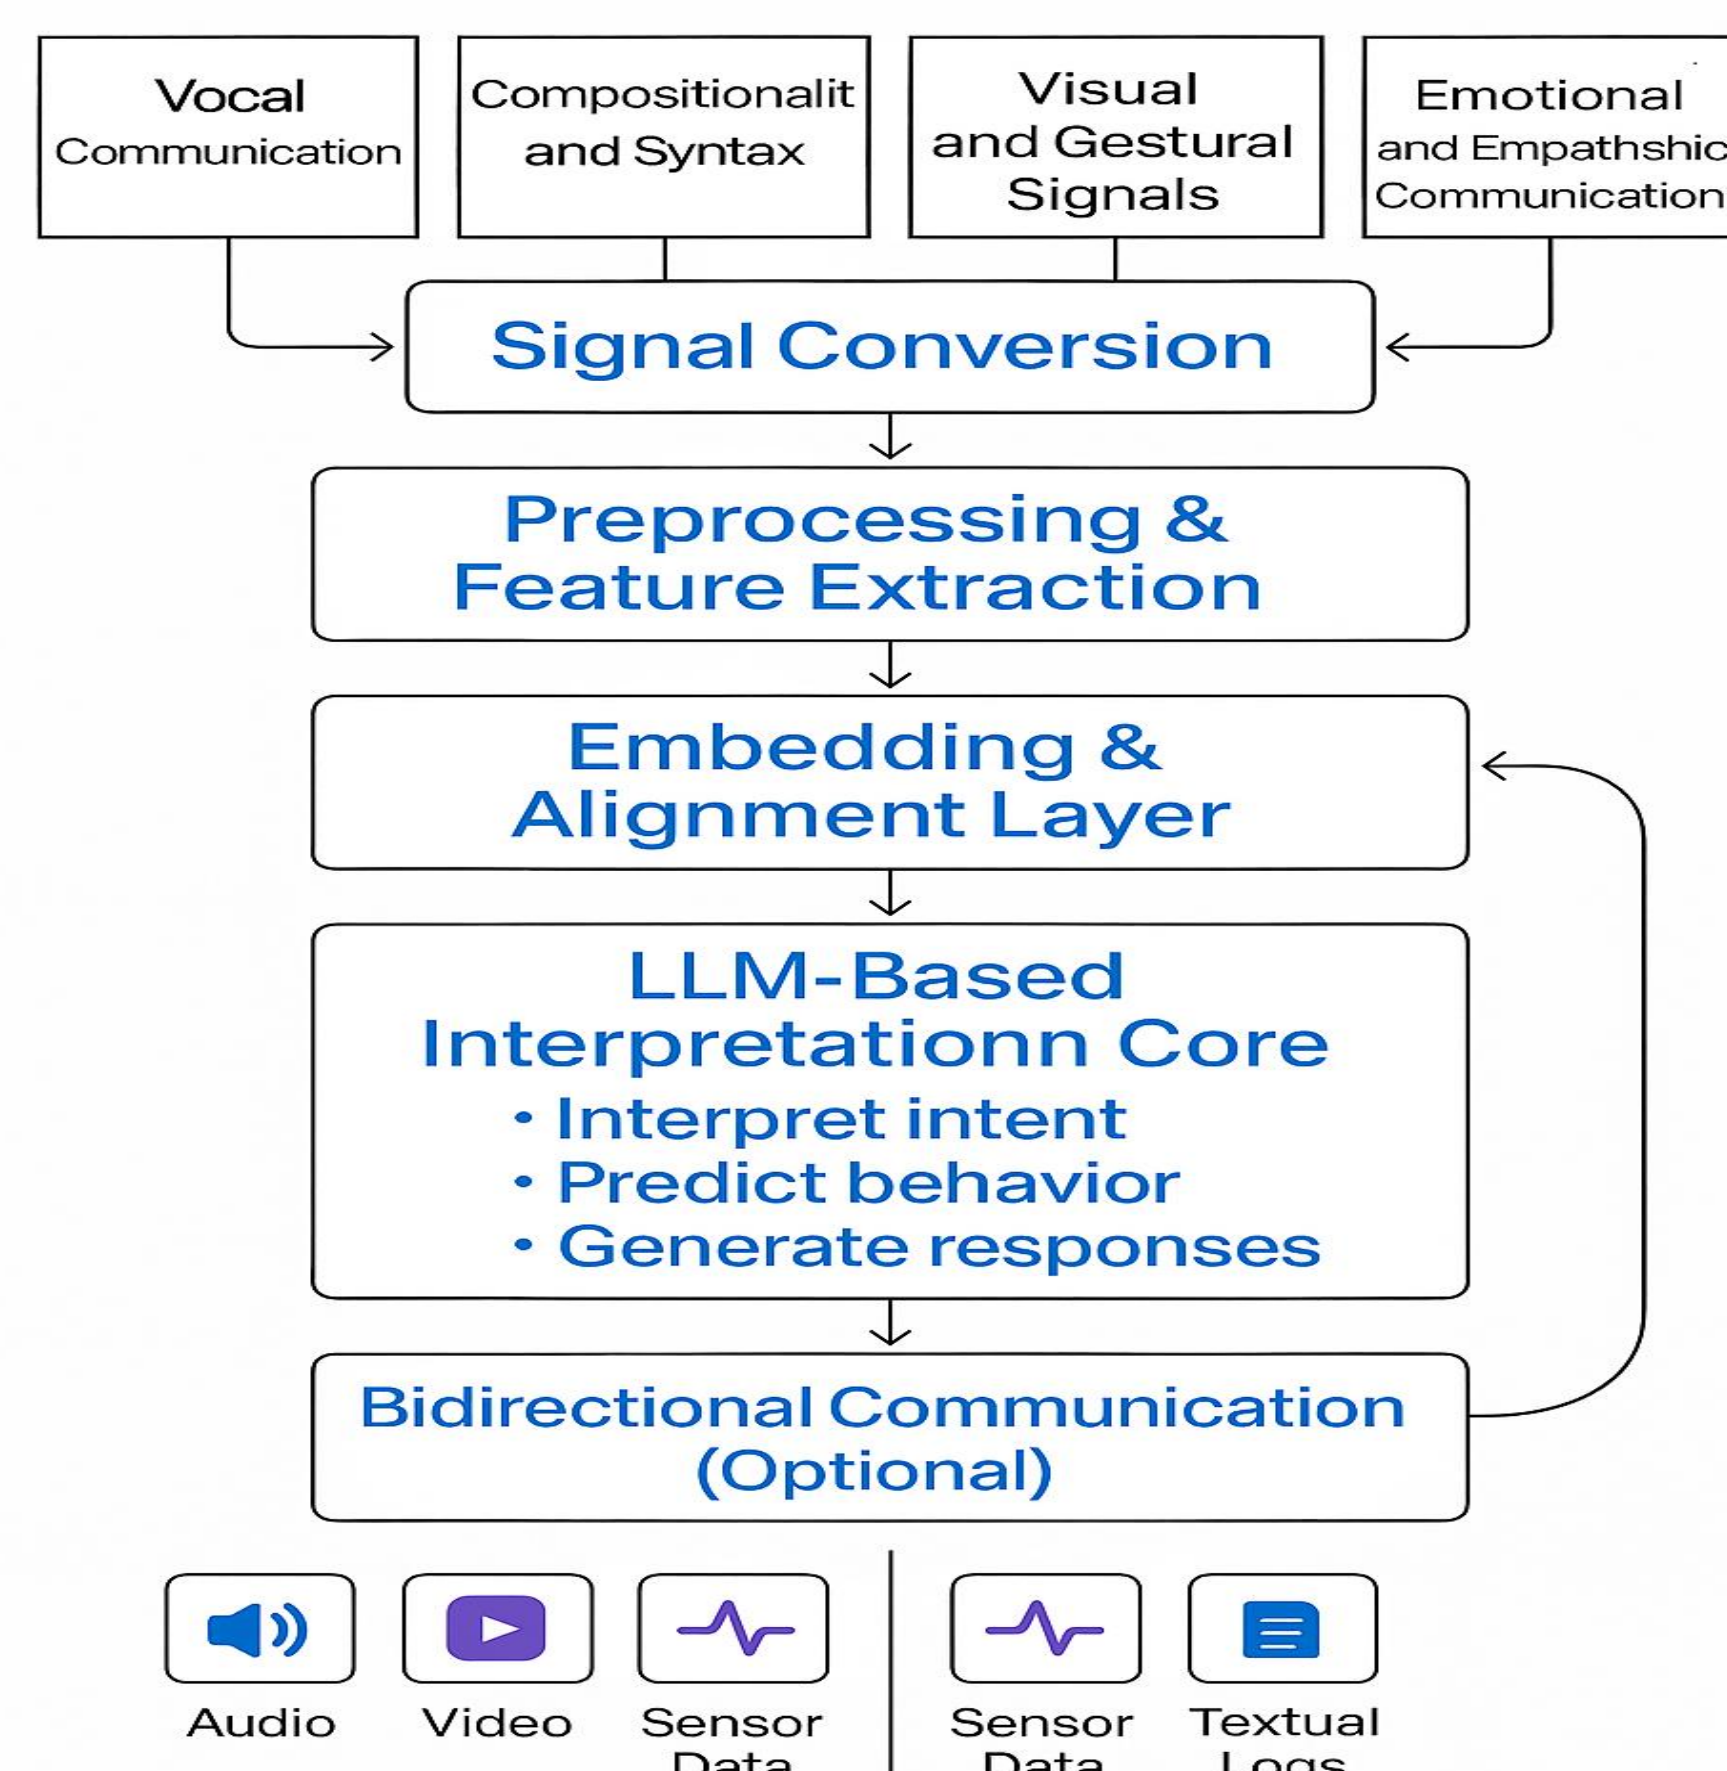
Vocal Communication

Compositionalit and Syntax

Visual and Gestural Signals

Emotional and Empathshic Communication

Signal Conversion

Preprocessing & Feature Extraction

Embedding & Alignment Layer

LLM-Based Interpretationn Core
• Interpret intent
• Predict behavior
• Generate responses

Bidirectional Communication (Optional)

Audio

Video

Sensor Data

Sensor Data

Textual Logs